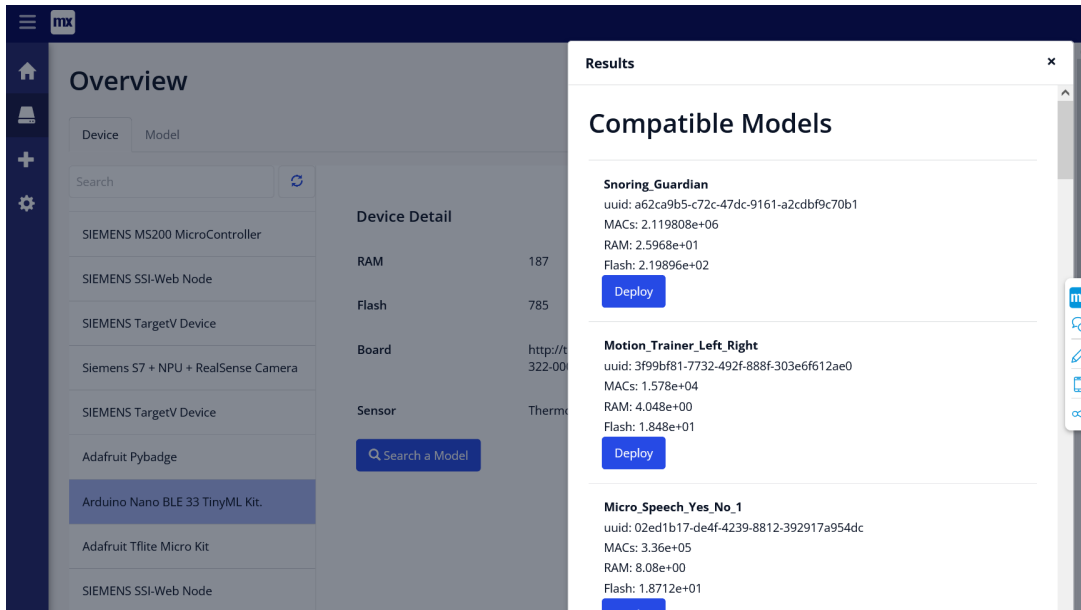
mx

Overview

Device Model

Search

SIEMENS MS200 MicroController

SIEMENS SSI-Web Node

SIEMENS TargetV Device

Siemens S7 + NPU + RealSense Camera

SIEMENS TargetV Device

Adafruit Pybadge

Arduino Nano BLE 33 TinyML Kit.

Adafruit Tflite Micro Kit

SIEMENS SSI-Web Node

Device Detail

RAM 187

Flash 785

Board http://t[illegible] 322-00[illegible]

Sensor Therm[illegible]

Search a Model

Results ×

Compatible Models

Snoring_Guardian
uuid: a62ca9b5-c72c-47dc-9161-a2cdbf9c70b1
MACs: 2.119808e+06
RAM: 2.5968e+01
Flash: 2.19896e+02
Deploy

Motion_Trainer_Left_Right
uuid: 3f99bf81-7732-492f-888f-303e6f612ae0
MACs: 1.578e+04
RAM: 4.048e+00
Flash: 1.848e+01
Deploy

Micro_Speech_Yes_No_1
uuid: 02ed1b17-de4f-4239-8812-392917a954dc
MACs: 3.36e+05
RAM: 8.08e+00
Flash: 1.8712e+01
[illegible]